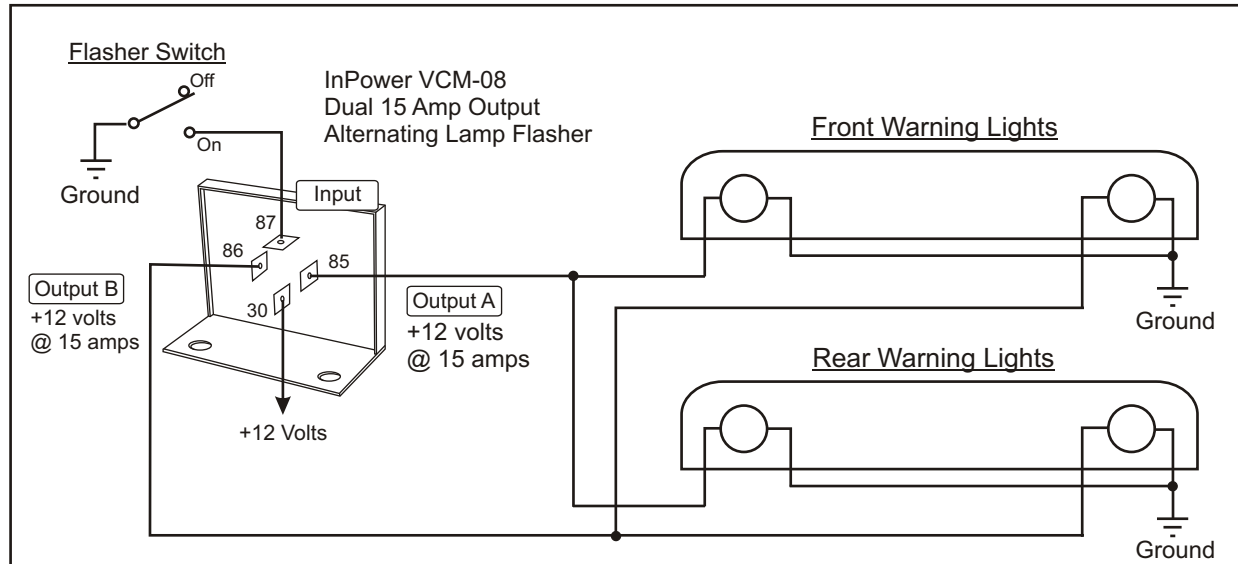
Flasher Switch

Off

On

Ground

InPower VCM-08
Dual 15 Amp Output
Alternating Lamp Flasher

Input

87

86

85

30

Output B
+12 volts
@ 15 amps

Output A
+12 volts
@ 15 amps

+12 Volts

Front Warning Lights

Ground

Rear Warning Lights

Ground